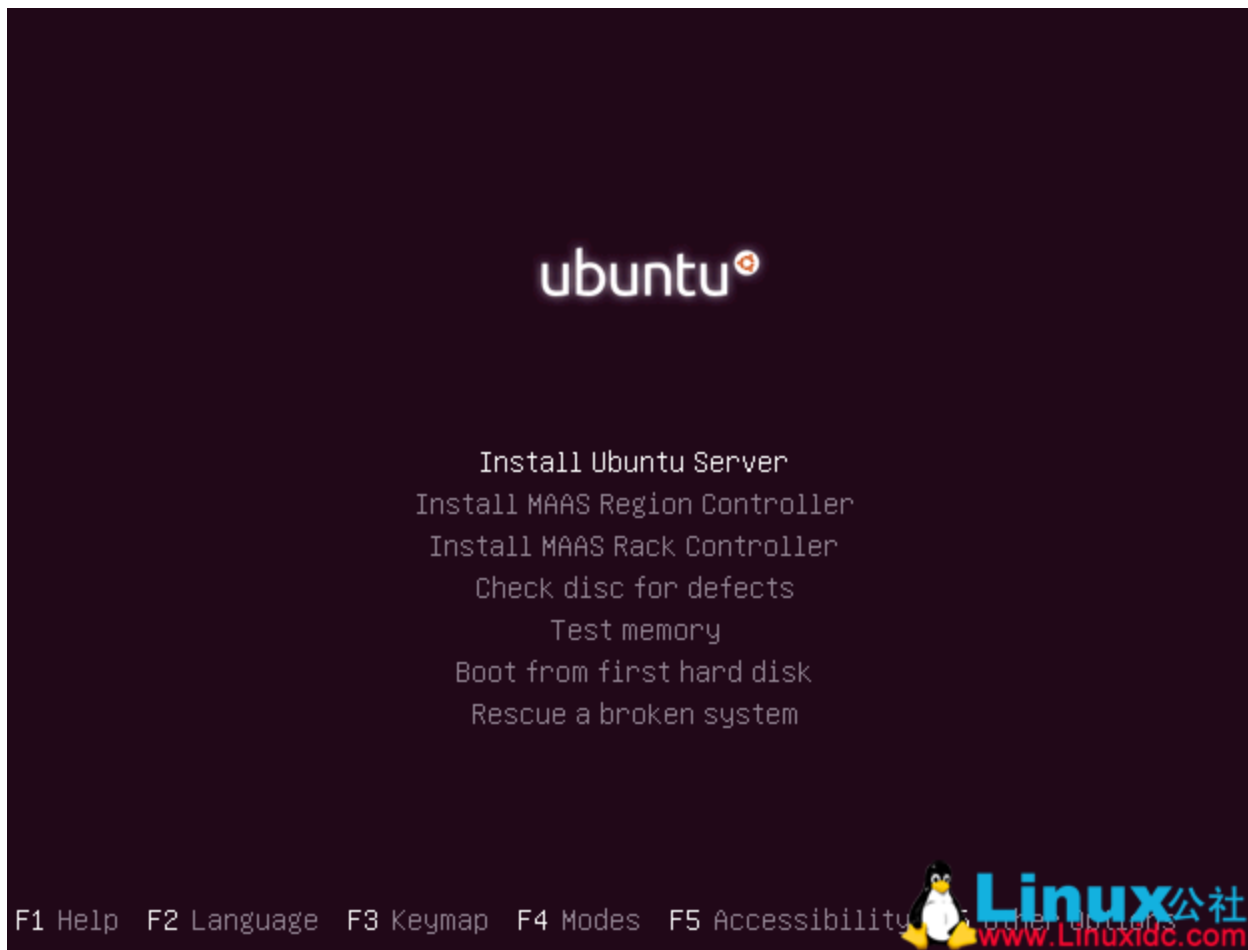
ubuntu

Install Ubuntu Server
Install MAAS Region Controller
Install MAAS Rack Controller
Check disc for defects
Test memory
Boot from first hard disk
Rescue a broken system

F1 Help F2 Language F3 Keymap F4 Modes F5 Accessibility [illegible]

Linux公社
www.Linuxidc.com